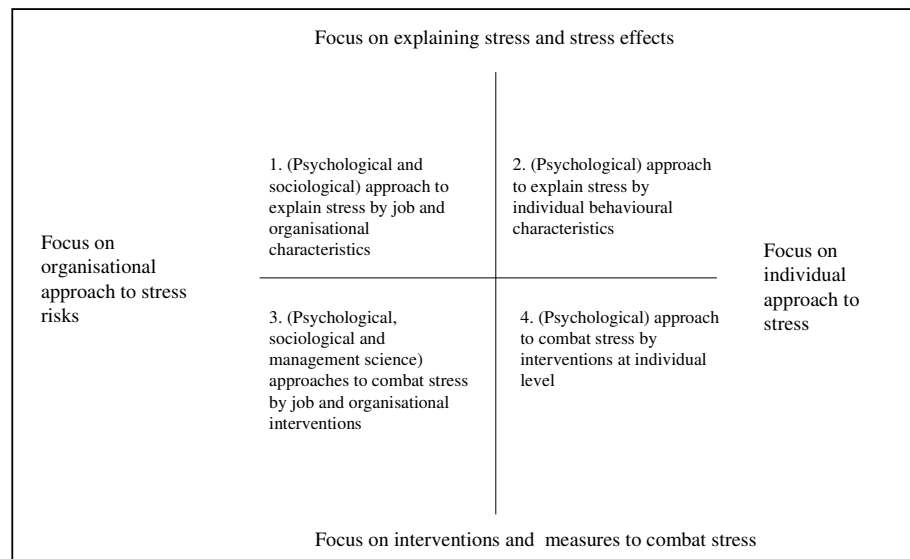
Focus on explaining stress and stress effects

Focus on organisational approach to stress risks

1. (Psychological and sociological) approach to explain stress by job and organisational characteristics

2. (Psychological) approach to explain stress by individual behavioural characteristics

Focus on individual approach to stress

3. (Psychological, sociological and management science) approaches to combat stress by job and organisational interventions

4. (Psychological) approach to combat stress by interventions at individual level

Focus on interventions and measures to combat stress